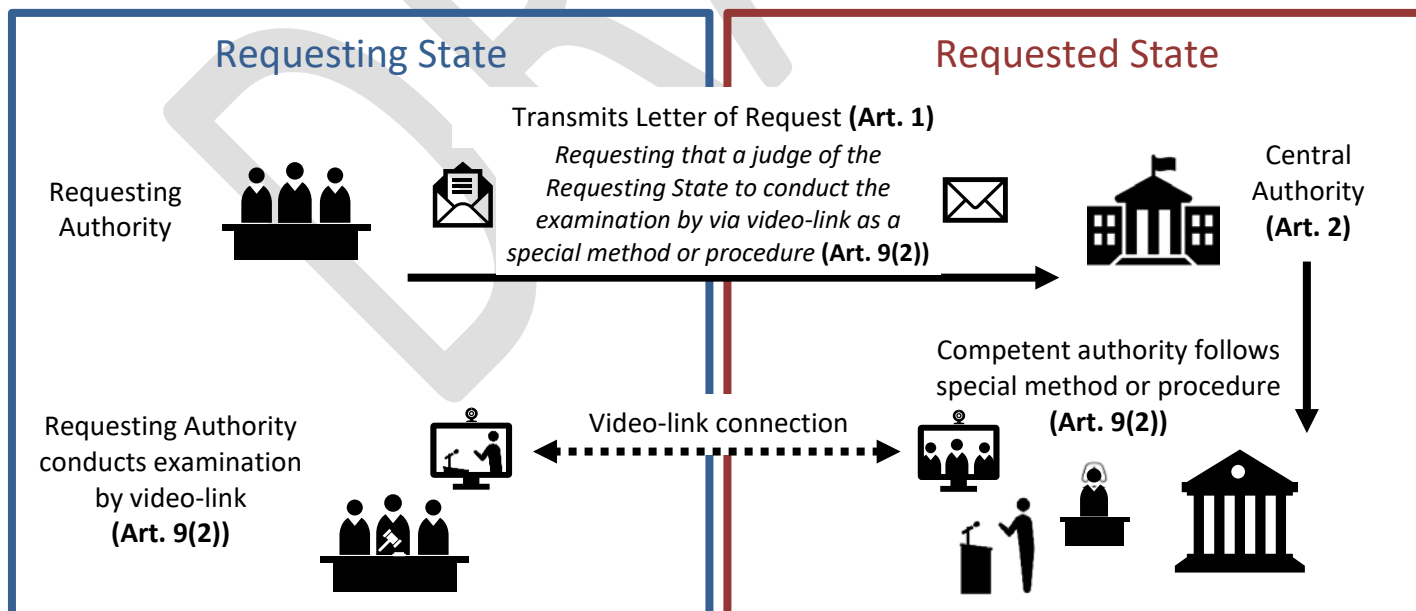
Requesting State

Requested State

Transmits Letter of Request **(Art. 1)**

*Requesting that a judge of the Requesting State to conduct the examination by via video-link as a special method or procedure* **(Art. 9(2))**

Requesting Authority

Central Authority **(Art. 2)**

Competent authority follows special method or procedure **(Art. 9(2))**

Requesting Authority conducts examination by video-link **(Art. 9(2))**

Video-link connection